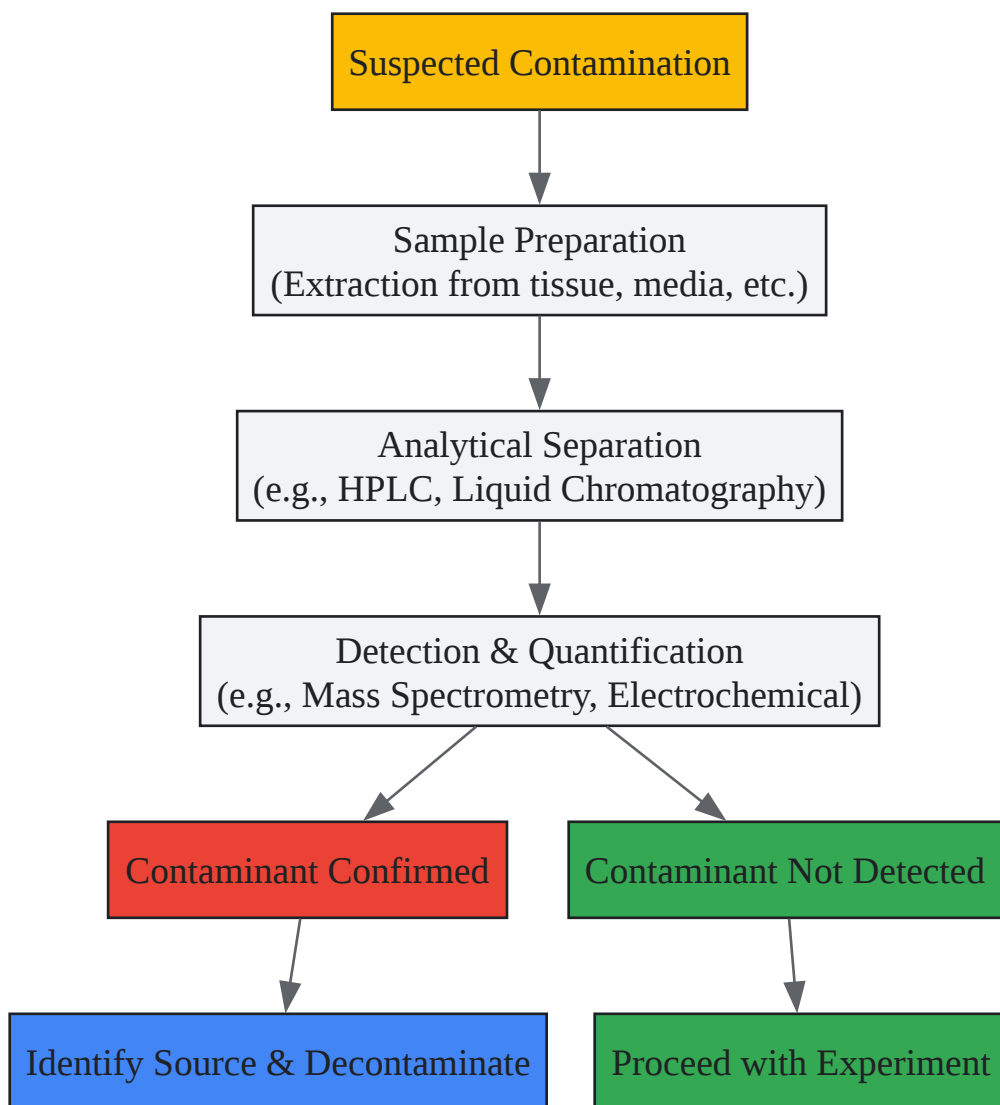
Suspected Contamination

Sample Preparation
(Extraction from tissue, media, etc.)

Analytical Separation
(e.g., HPLC, Liquid Chromatography)

Detection & Quantification
(e.g., Mass Spectrometry, Electrochemical)

Contaminant Confirmed

Contaminant Not Detected

Identify Source & Decontaminate

Proceed with Experiment